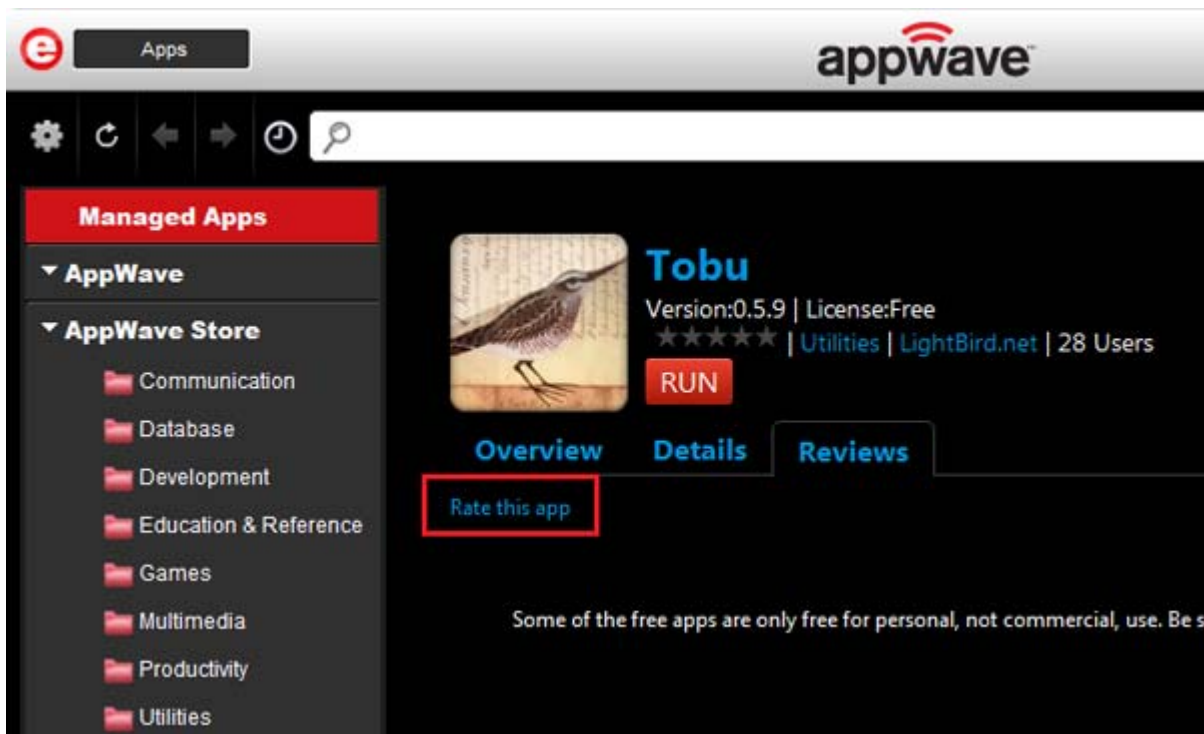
e Apps

appwave

Managed Apps

AppWave

AppWave Store

Communication

Database

Development

Education & Reference

Games

Multimedia

Productivity

Utilities

Tobu

Version:0.5.9 | License:Free

★★★★★ | Utilities | LightBird.net | 28 Users

RUN

Overview Details Reviews

Rate this app

Some of the free apps are only free for personal, not commercial, use. Be s